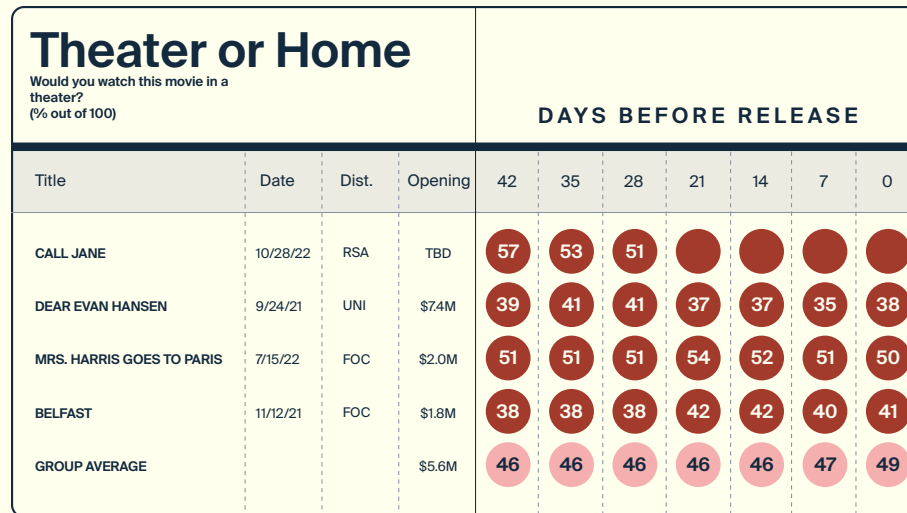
Theater or Home
Would you watch this movie in a theater?
(% out of 100)

DAYS BEFORE RELEASE

| Title | Date | Dist. | Opening | 42 | 35 | 28 | 21 | 14 | 7 | 0 |
|---|---|---|---|---|---|---|---|---|---|---|
| CALL JANE | 10/28/22 | RSA | TBD | 57 | 53 | 51 | | | | |
| DEAR EVAN HANSEN | 9/24/21 | UNI | \$7.4M | 39 | 41 | 41 | 37 | 37 | 35 | 38 |
| MRS. HARRIS GOES TO PARIS | 7/15/22 | FOC | \$2.0M | 51 | 51 | 51 | 54 | 52 | 51 | 50 |
| BELFAST | 11/12/21 | FOC | \$1.8M | 38 | 38 | 38 | 42 | 42 | 40 | 41 |
| GROUP AVERAGE | | | \$5.6M | 46 | 46 | 46 | 46 | 46 | 47 | 49 |